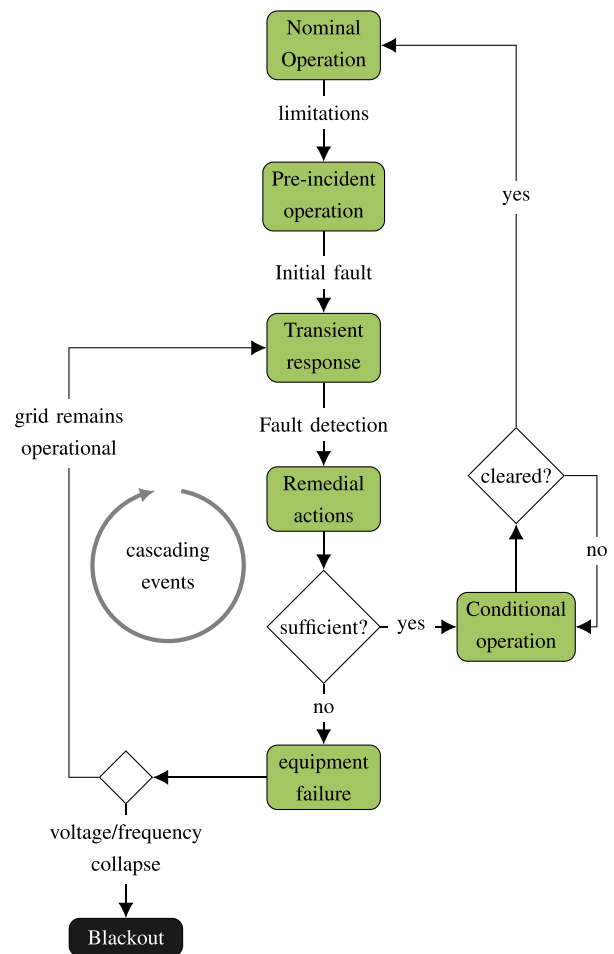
Nominal Operation

limitations

Pre-incident operation

Initial fault

Transient response

Fault detection

Remedial actions

sufficient?

yes

Conditional operation

cleared?

yes

no

no

equipment failure

grid remains operational

cascading events

voltage/frequency collapse

Blackout